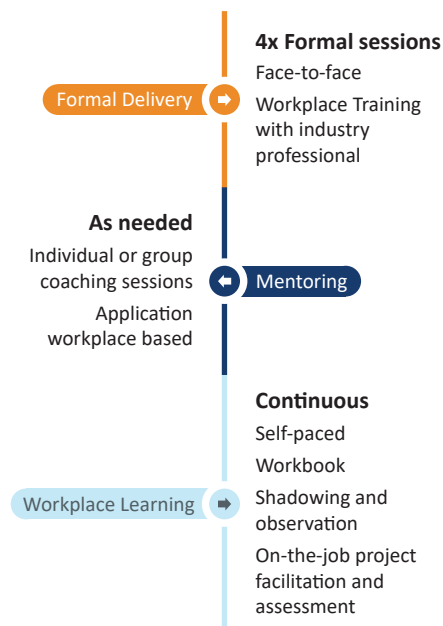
Formal Delivery

4x Formal sessions
Face-to-face
Workplace Training with industry professional

As needed
Individual or group coaching sessions
Application workplace based

Mentoring

Workplace Learning

Continuous
Self-paced
Workbook
Shadowing and observation
On-the-job project facilitation and assessment